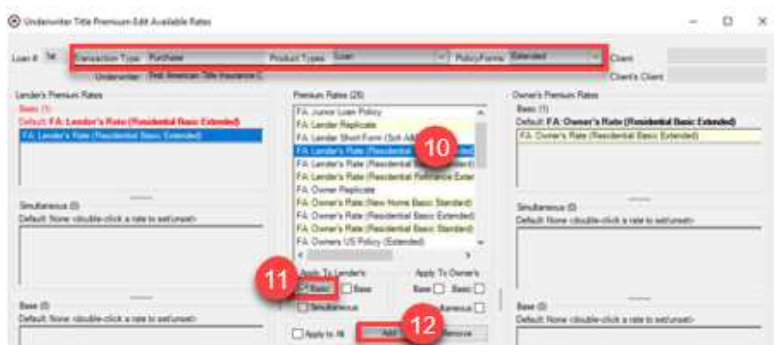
Underwriter Title Premium Edit Available Rates

Loan # 1st Transaction Type Purchase Product Types Loan PolicyForms Extended Client

Underwriter First American Title Insurance C Client's Client

Lender's Premium Rates

Basic (1)

Default: FA: Lender's Rate (Residential Basic Extended)

FA: Lender's Rate (Residential Basic Extended)

Simultaneous (0)

Default: None <double-click a rate to set/unset>

Base (0)

Default: None <double-click a rate to set/unset>

Premium Rates (20)

FA: Junior Loan Policy

FA: Lender Replicate

FA: Lender Short Form (Sch A&B)

FA: Lender's Rate (Residential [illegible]ded)

FA: Lender's Rate (Residential B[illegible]ded)

FA: Lender's Rate (Residential Refinance Exter

FA: Owner Replicate

FA: Owner's Rate (New Home Basic Standard)

FA: Owner's Rate (Residential Basic Extended)

FA: Owner's Rate (Residential Basic Standard)

FA: Owners US Policy (Extended)

10

Apply To Lender's

Basic Base

Simultaneous

Apply To Owner's

Base Basic

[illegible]taneous

11

Apply to All

Add

12

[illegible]emove

Owner's Premium Rates

Basic (1)

Default: FA: Owner's Rate (Residential Basic Extended)

FA: Owner's Rate (Residential Basic Extended)

Simultaneous (0)

Default: None <double-click a rate to set/unset>

Base (0)

Default: None <double-click a rate to set/unset>